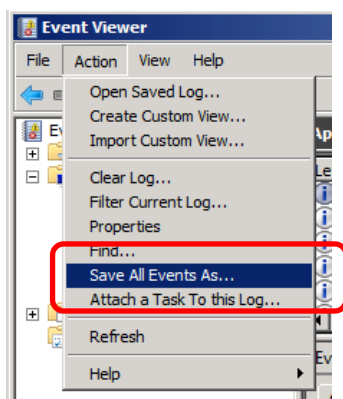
Event Viewer

File Action View Help

Open Saved Log...
Create Custom View...
Import Custom View...
Clear Log...
Filter Current Log...
Properties
Find...
Save All Events As...
Attach a Task To this Log...
Refresh
Help

Ev
Ap
Le
Ev